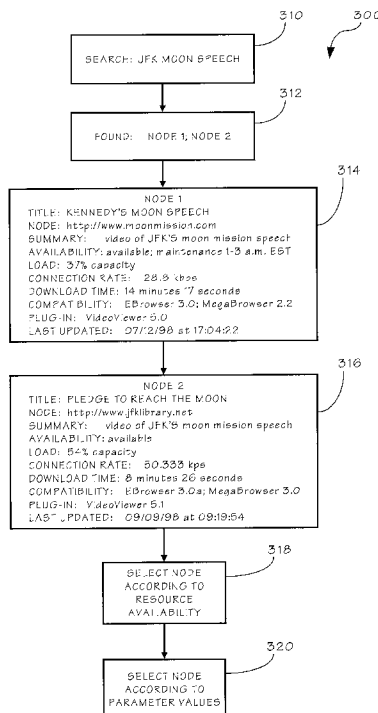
310

300

SEARCH: JFK MOON SPEECH

312

FOUND: NODE 1, NODE 2

314

NODE 1
TITLE: KENNEDY'S MOON SPEECH
NODE: http://www.moonmission.com
SUMMARY: video of JFK'S moon mission speech
AVAILABILITY: available; maintenance 1-3 a.m. EST
LOAD: 37% capacity
CONNECTION RATE: 28.8 kbps
DOWNLOAD TIME: 14 minutes 7 seconds
COMPATIBILITY: EBrowser 3.0; MegaBrowser 2.2
PLUG-IN: VideoViewer 5.0
LAST UPDATED: 07/12/98 at 17:04:22

316

NODE 2
TITLE: PLEDGE TO REACH THE MOON
NODE: http://www.jfklibrary.net
SUMMARY: video of JFK'S moon mission speech
AVAILABILITY: available
LOAD: 54% capacity
CONNECTION RATE: 50.333 kps
DOWNLOAD TIME: 8 minutes 26 seconds
COMPATIBILITY: EBrowser 3.0a; MegaBrowser 3.0
PLUG-IN: VideoViewer 5.1
LAST UPDATED: 09/09/98 at 09:19:54

318

SELECT NODE ACCORDING TO RESOURCE AVAILABILITY

320

SELECT NODE ACCORDING TO PARAMETER VALUES